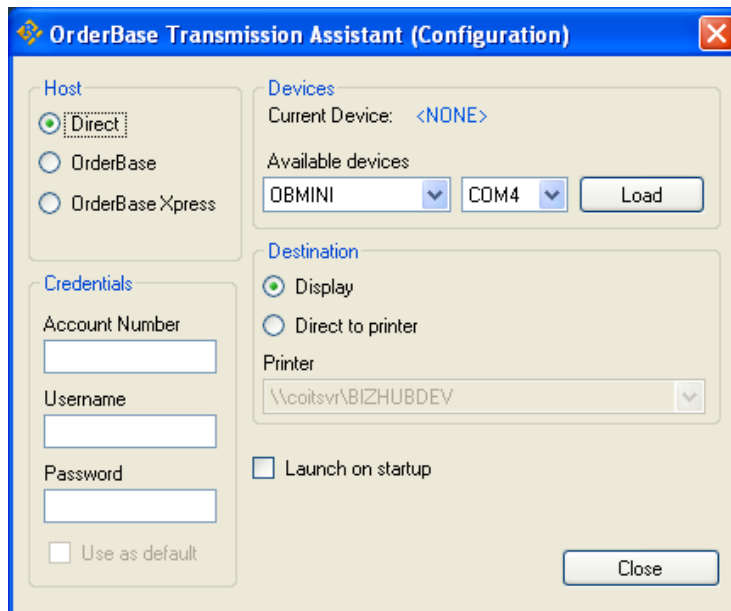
OrderBase Transmission Assistant (Configuration)

Host

Direct

OrderBase

OrderBase Xpress

Credentials

Account Number

Username

Password

Use as default

Devices

Current Device: <NONE>

Available devices

OBMINI

COM4

Load

Destination

Display

Direct to printer

Printer

\\coitsvr\BIZHUBDEV

Launch on startup

Close